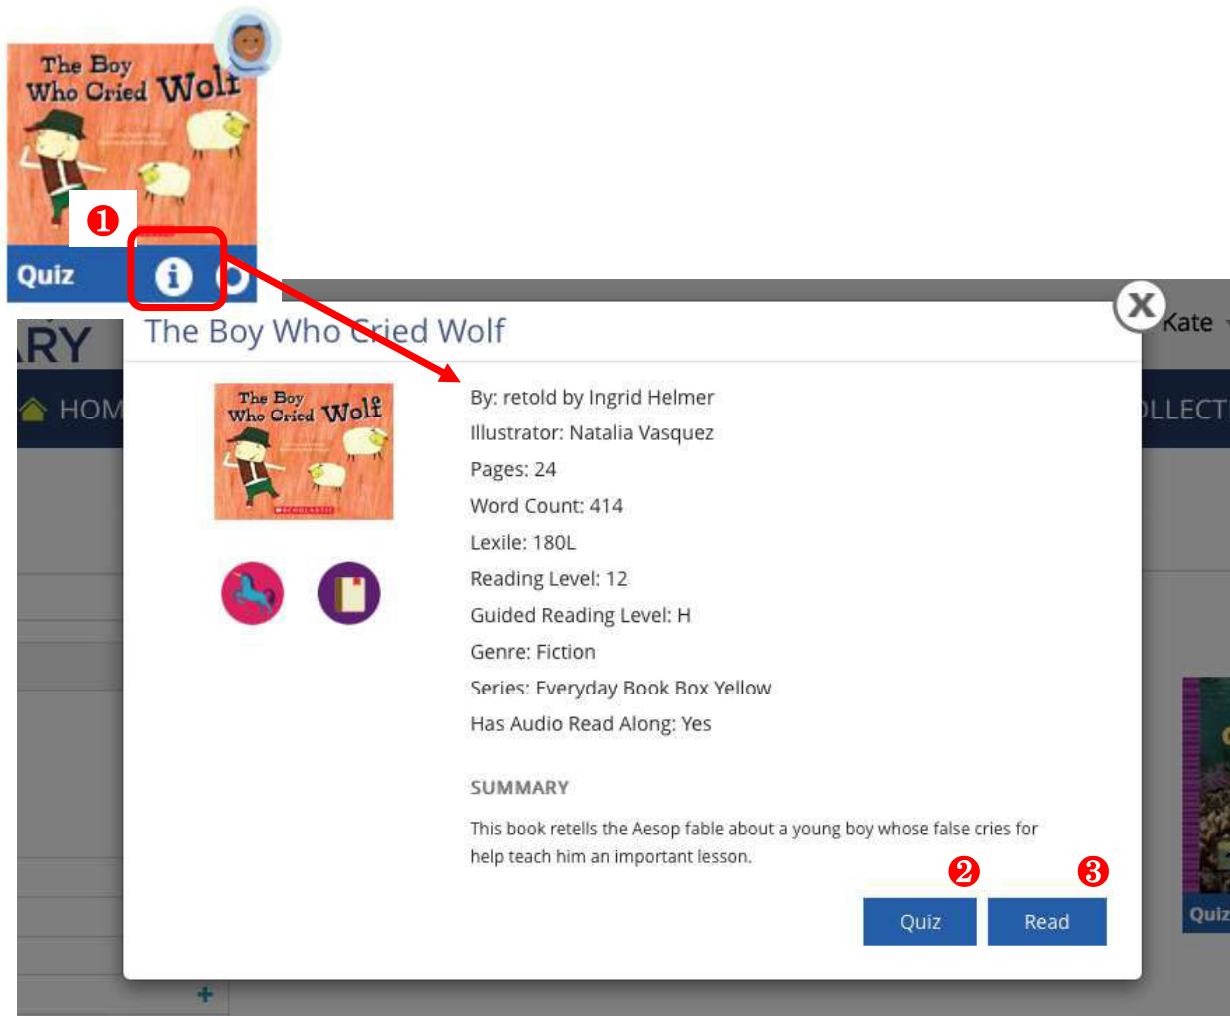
The Boy Who Cried Wolf

❶

Quiz

ARY

HOM

Kate

OLLECT

The Boy Who Cried Wolf

The Boy Who Cried Wolf

SCHOLASTIC

By: retold by Ingrid Helmer
Illustrator: Natalia Vasquez
Pages: 24
Word Count: 414
Lexile: 180L
Reading Level: 12
Guided Reading Level: H
Genre: Fiction
Series: Everyday Book Box Yellow
Has Audio Read Along: Yes

SUMMARY

This book retells the Aesop fable about a young boy whose false cries for help teach him an important lesson.

❷ ❸

Quiz Read

Quiz